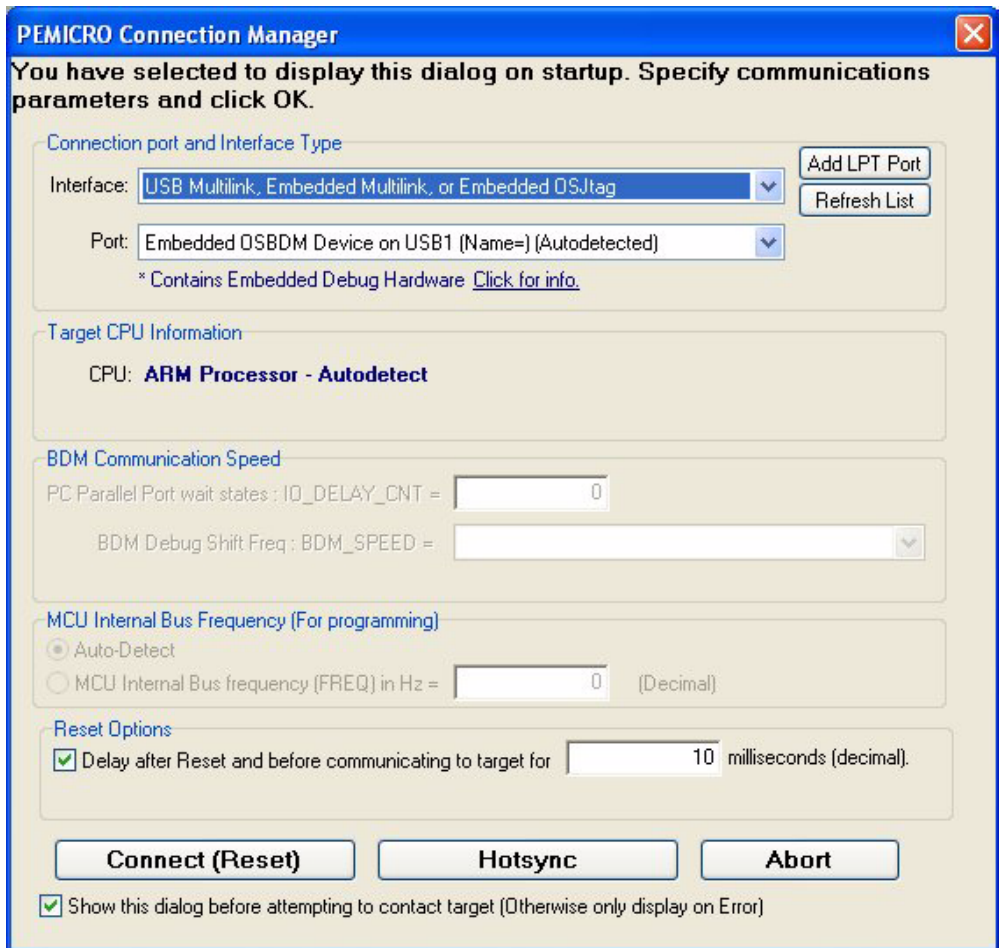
PEMICRO Connection Manager

You have selected to display this dialog on startup. Specify communications parameters and click OK.

Connection port and Interface Type

Interface: USB Multilink, Embedded Multilink, or Embedded OSJtag

Add LPT Port

Refresh List

Port: Embedded OSBDM Device on USB1 (Name=) (Autodetected)

* Contains Embedded Debug Hardware Click for info.

Target CPU Information

CPU: ARM Processor - Autodetect

BDM Communication Speed

PC Parallel Port wait states : IO_DELAY_CNT = 0

BDM Debug Shift Freq : BDM_SPEED =

MCU Internal Bus Frequency (For programming)

Auto-Detect

MCU Internal Bus frequency (FREQ) in Hz = 0 (Decimal)

Reset Options

Delay after Reset and before communicating to target for 10 milliseconds (decimal).

Connect (Reset)

Hotsync

Abort

Show this dialog before attempting to contact target (Otherwise only display on Error)